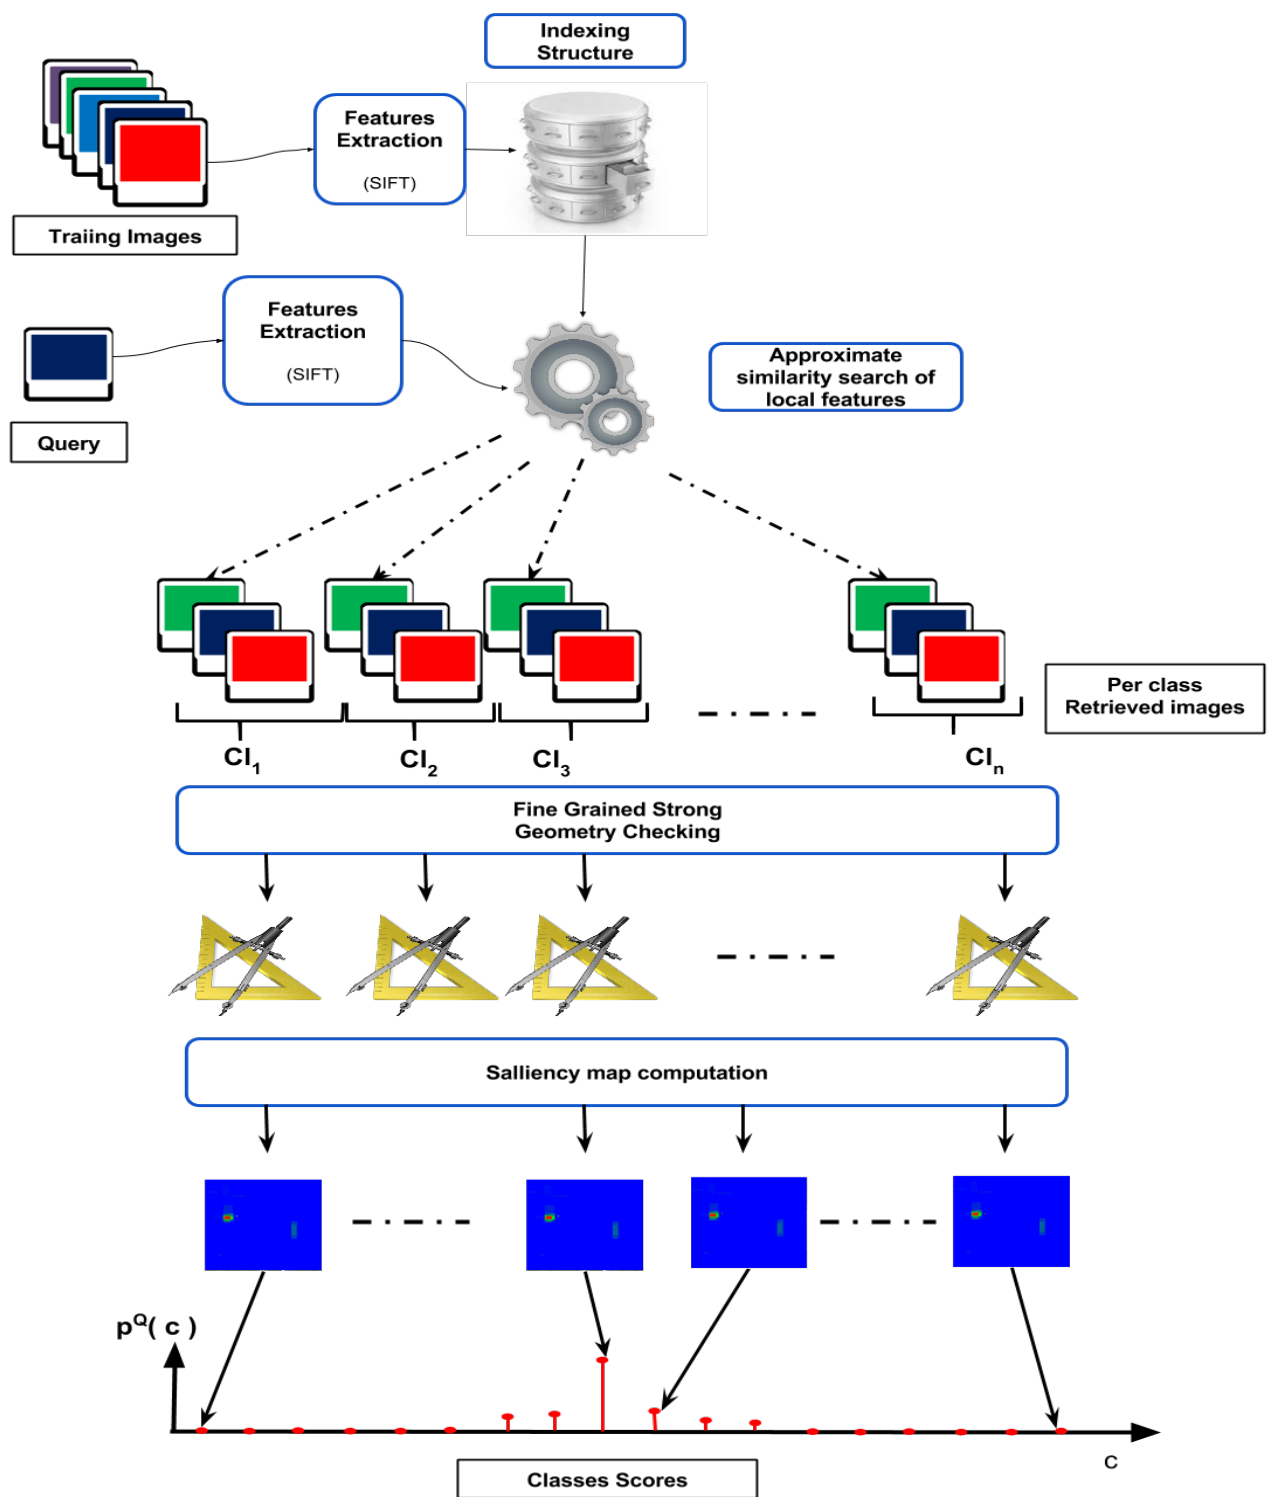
Indexing Structure

Features Extraction

(SIFT)

Traiing Images

Features Extraction

(SIFT)

Query

Approximate similarity search of local features

Per class Retrieved images

$CI_1$

$CI_2$

$CI_3$

$CI_n$

Fine Grained Strong Geometry Checking

Salliency map computation

$p^Q( c )$

c

Classes Scores